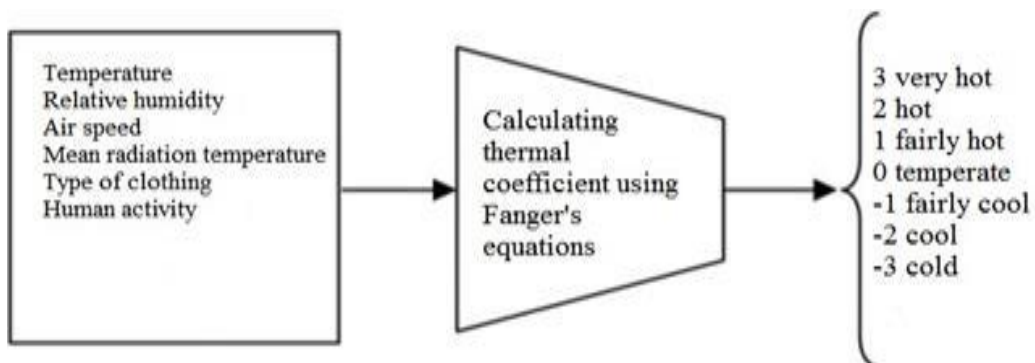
Temperature
Relative humidity
Air speed
Mean radiation temperature
Type of clothing
Human activity

Calculating thermal coefficient using Fanger's equations

3 very hot
2 hot
1 fairly hot
0 temperate
-1 fairly cool
-2 cool
-3 cold